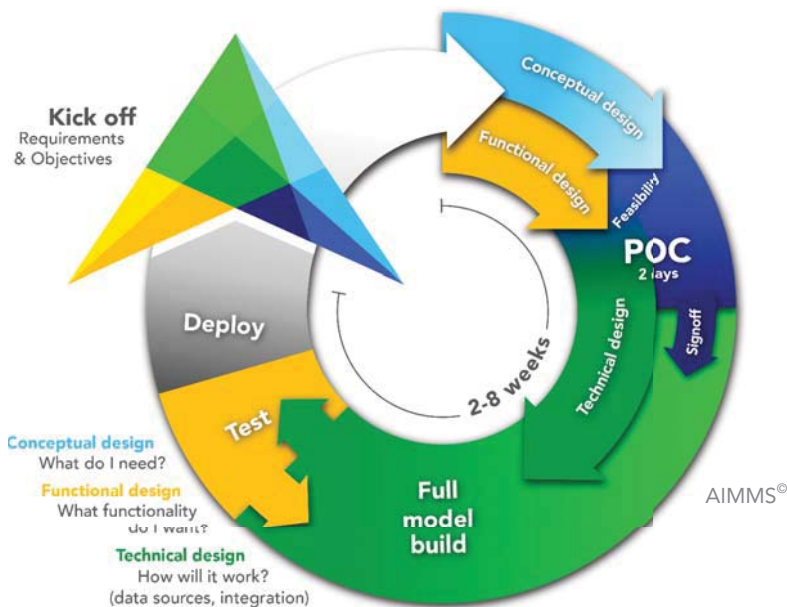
Kick off
Requirements & Objectives

Conceptual design

Functional design

Feasibility

POC
2 days

Signoff

Technical design

2-8 weeks

Deploy

Test

Full model build

Conceptual design
What do I need?

Functional design
What functionality do I want?

Technical design
How will it work?
(data sources, integration)

AIMMS©